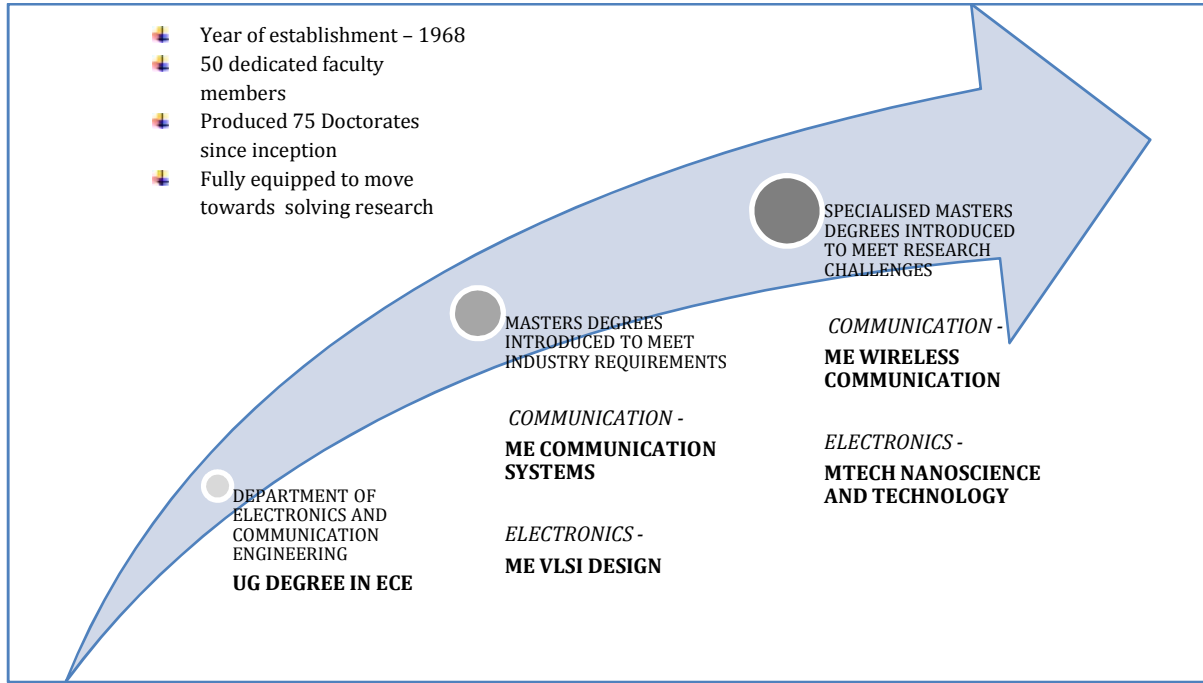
- Year of establishment – 1968
- 50 dedicated faculty members
- Produced 75 Doctorates since inception
- Fully equipped to move towards solving research

DEPARTMENT OF ELECTRONICS AND COMMUNICATION ENGINEERING

UG DEGREE IN ECE

MASTERS DEGREES INTRODUCED TO MEET INDUSTRY REQUIREMENTS

*COMMUNICATION* -

**ME COMMUNICATION SYSTEMS**

*ELECTRONICS* -

**ME VLSI DESIGN**

SPECIALISED MASTERS DEGREES INTRODUCED TO MEET RESEARCH CHALLENGES

*COMMUNICATION* -

**ME WIRELESS COMMUNICATION**

*ELECTRONICS* -

**MTECH NANOSCIENCE AND TECHNOLOGY**